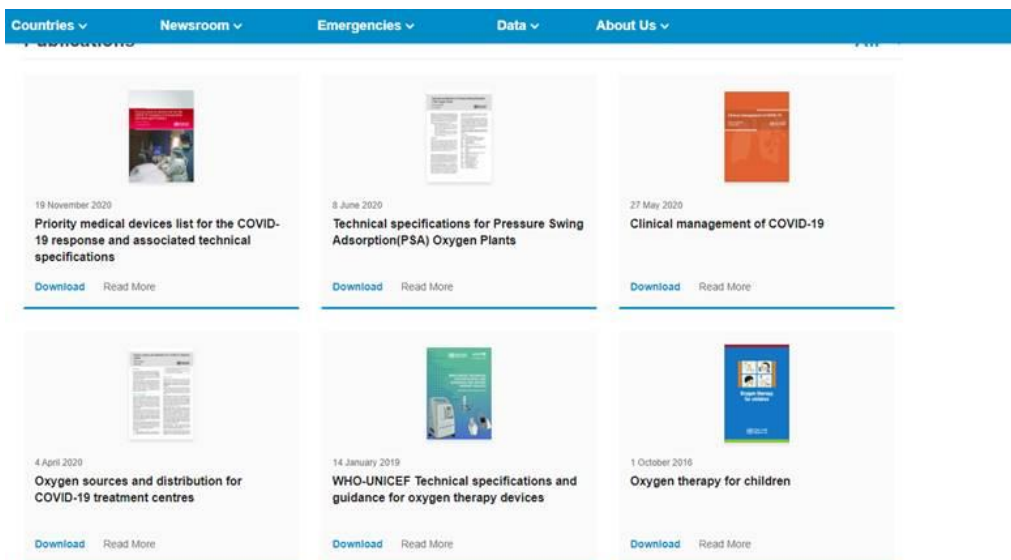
Countries ⌄ Newsroom ⌄ Emergencies ⌄ Data ⌄ About Us ⌄

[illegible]

19 November 2020
Priority medical devices list for the COVID-19 response and associated technical specifications
Download Read More

8 June 2020
Technical specifications for Pressure Swing Adsorption(PSA) Oxygen Plants
Download Read More

27 May 2020
Clinical management of COVID-19
Download Read More

4 April 2020
Oxygen sources and distribution for COVID-19 treatment centres
Download Read More

14 January 2019
WHO-UNICEF Technical specifications and guidance for oxygen therapy devices
Download Read More

1 October 2016
Oxygen therapy for children
Download Read More